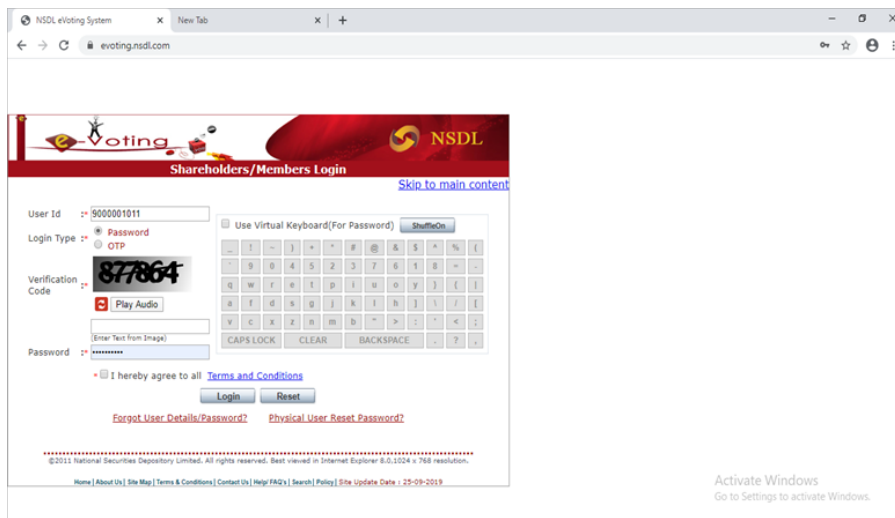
NSDL eVoting System × New Tab × +

evoting.nsdl.com

e-Voting NSDL

Shareholders/Members Login

Skip to main content

User Id :* 9000001011

Login Type :* Password
OTP

Verification Code :* 877864

Play Audio

(Enter Text from Image)

Password :* ••••••••••••

Use Virtual Keyboard(For Password) ShuffleOn

| _ | ! | ~ | ) | + | " | # | @ | & | $ | ^ | % | ( |
|---|---|---|---|---|---|---|---|---|---|---|---|---|
| ` | 9 | 0 | 4 | 5 | 2 | 3 | 7 | 6 | 1 | 8 | = | - |
| q | w | r | e | t | p | i | u | o | y | } | { | [ |
| a | f | d | s | g | j | k | l | h | ] | \ | / | [ |
| v | c | x | z | n | m | b | " | > | : | ' | < | ; |

CAPS LOCK CLEAR BACKSPACE . ? ,

* I hereby agree to all Terms and Conditions

Login Reset

Forgot User Details/Password? Physical User Reset Password?

©2011 National Securities Depository Limited. All rights reserved. Best viewed in Internet Explorer 8.0,1024 × 768 resolution.

Home | About Us | Site Map | Terms & Conditions | Contact Us | Help/ FAQ's | Search | Policy | Site Update Date : 25-09-2019

Activate Windows
Go to Settings to activate Windows.